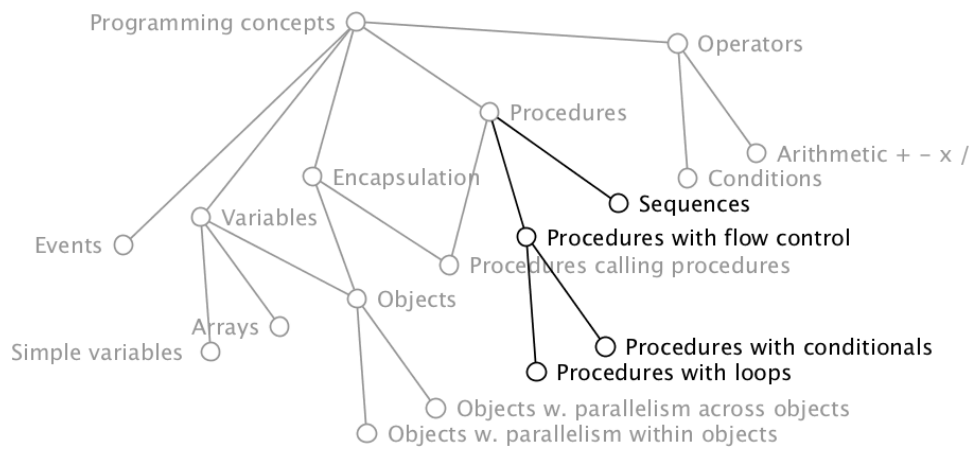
Programming concepts
Operators
Procedures
Arithmetic + - x /
Encapsulation
Conditions
Sequences
Variables
Procedures with flow control
Events
Procedures calling procedures
Objects
Arrays
Procedures with conditionals
Simple variables
Procedures with loops
Objects w. parallelism across objects
Objects w. parallelism within objects